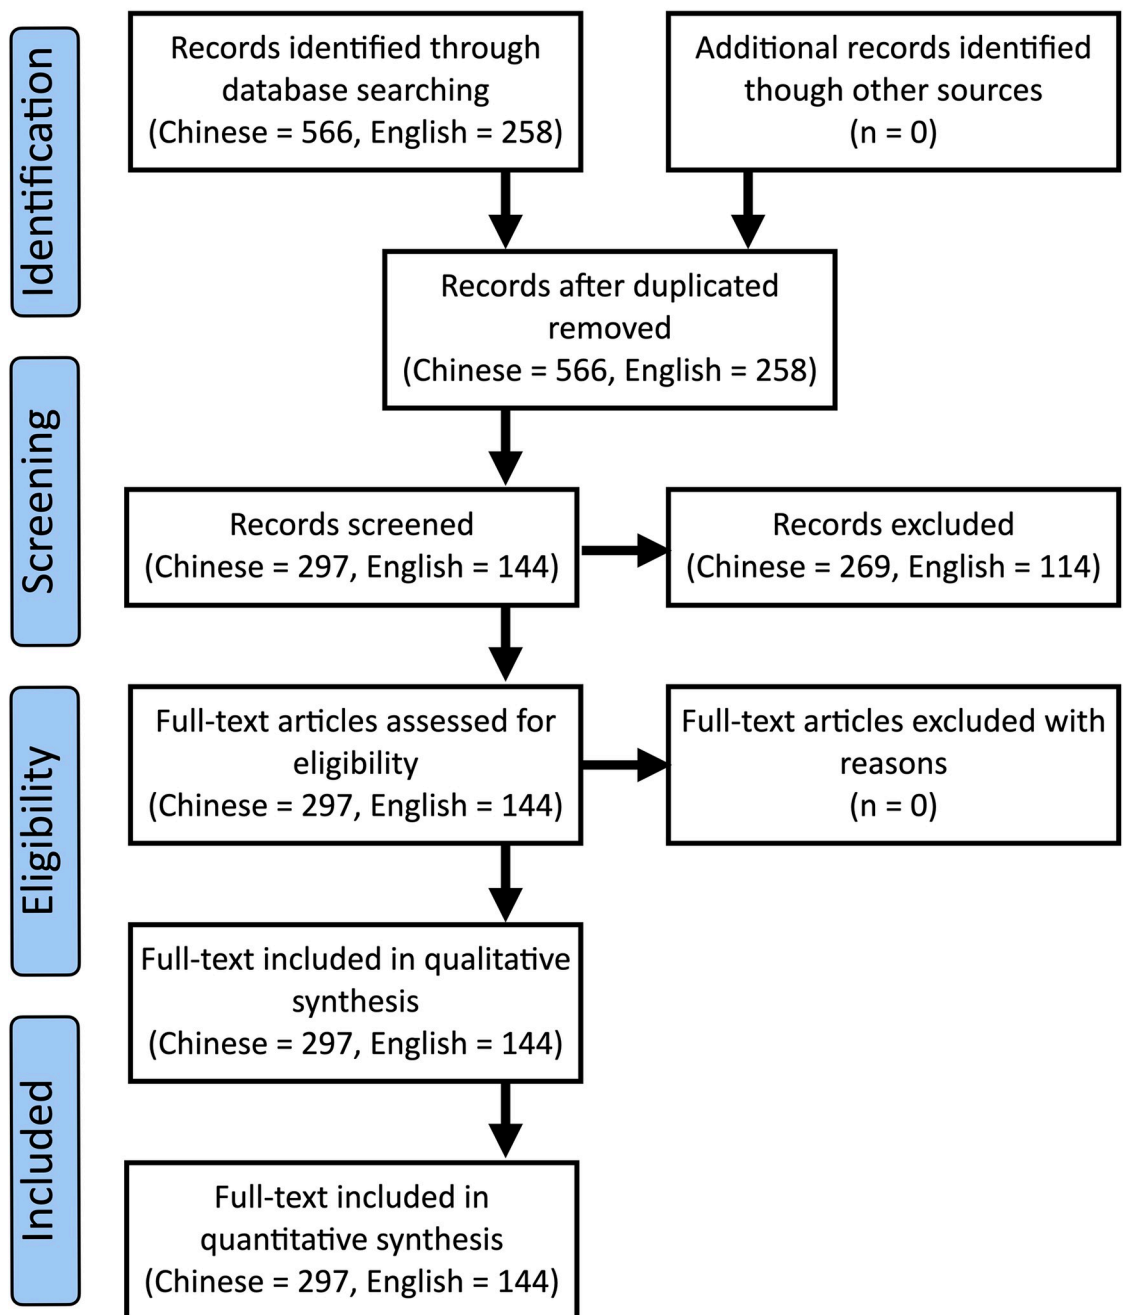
Identification

Records identified through database searching (Chinese = 566, English = 258)

Additional records identified though other sources (n = 0)

Records after duplicated removed (Chinese = 566, English = 258)

Screening

Records screened (Chinese = 297, English = 144)

Records excluded (Chinese = 269, English = 114)

Eligibility

Full-text articles assessed for eligibility (Chinese = 297, English = 144)

Full-text articles excluded with reasons (n = 0)

Full-text included in qualitative synthesis (Chinese = 297, English = 144)

Included

Full-text included in quantitative synthesis (Chinese = 297, English = 144)